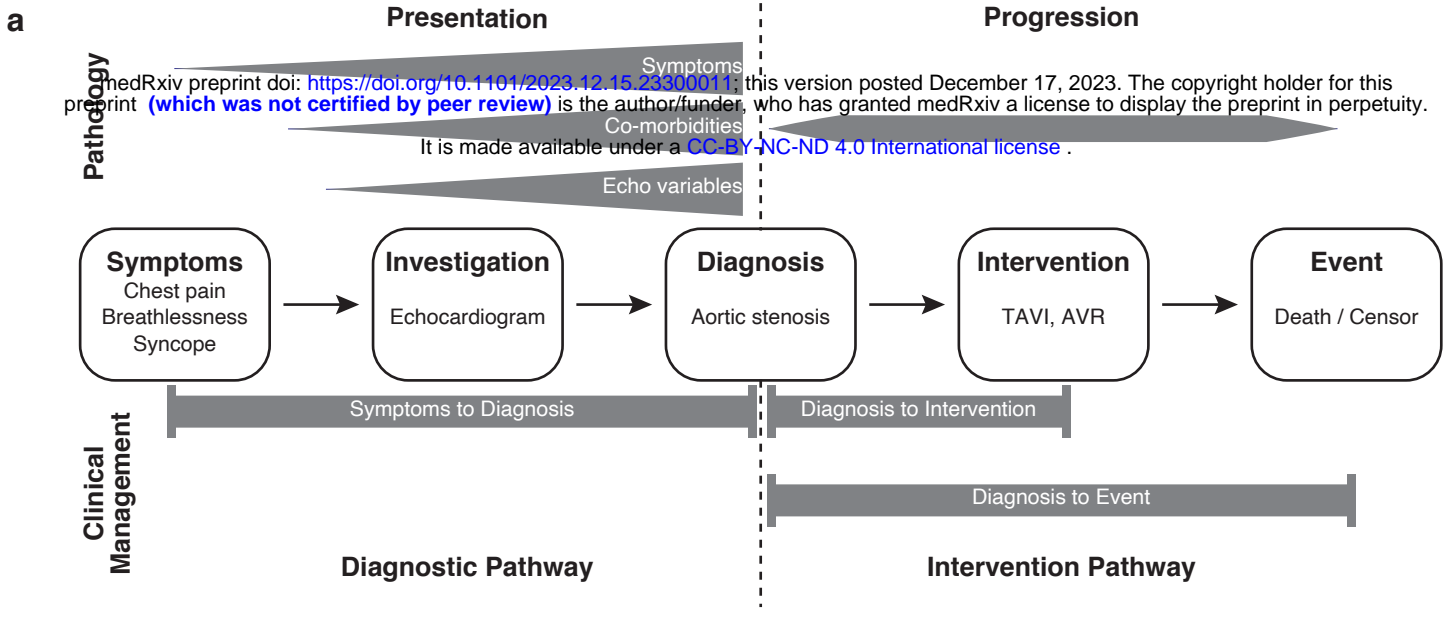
a

Presentation

Progression

Pathology

Symptoms

medRxiv preprint doi: https://doi.org/10.1101/2023.12.15.23300011; this version posted December 17, 2023. The copyright holder for this preprint (which was not certified by peer review) is the author/funder, who has granted medRxiv a license to display the preprint in perpetuity.

Co-morbidities

It is made available under a CC-BY-NC-ND 4.0 International license .

Echo variables

Symptoms
Chest pain
Breathlessness
Syncope

Investigation
Echocardiogram

Diagnosis
Aortic stenosis

Intervention
TAVI, AVR

Event
Death / Censor

Clinical Management

Symptoms to Diagnosis

Diagnosis to Intervention

Diagnosis to Event

Diagnostic Pathway

Intervention Pathway